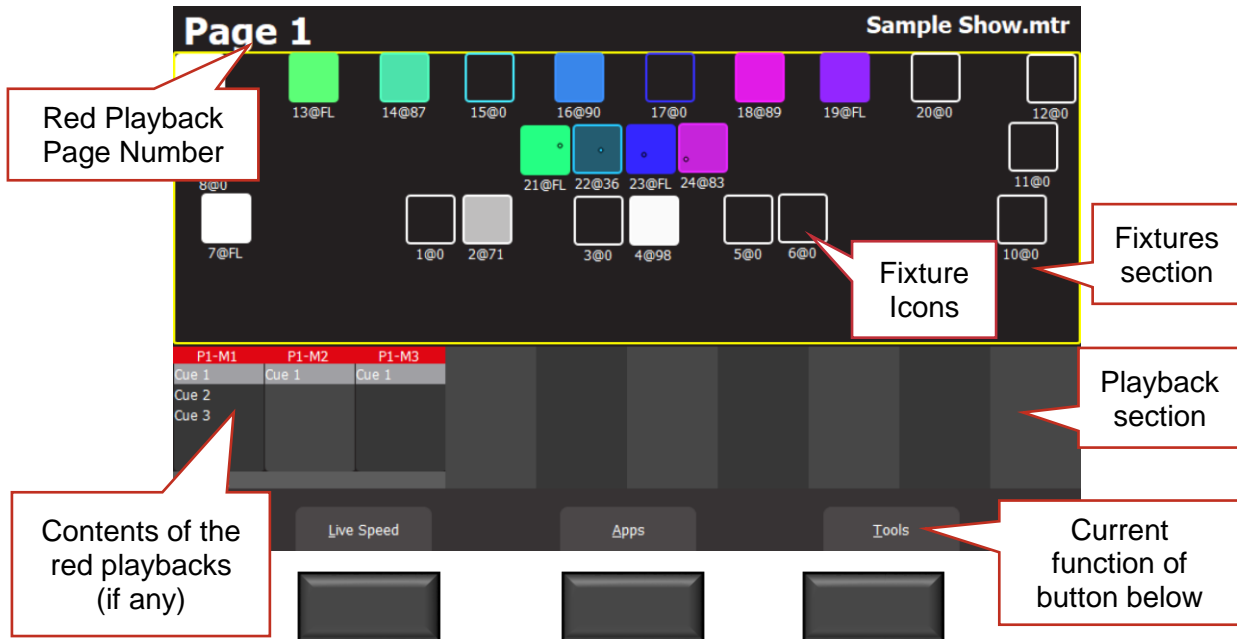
Page 1

Sample Show.mtr

Red Playback Page Number

13@FL 14@87 15@0 16@90 17@0 18@89 19@FL 20@0 12@0

21@FL 22@36 23@FL 24@83

8@0

11@0

7@FL 1@0 2@71 3@0 4@98 5@0 6@0 10@0

Fixture Icons

Fixtures section

| P1-M1 | P1-M2 | P1-M3 |
|---|---|---|
| Cue 1 | Cue 1 | Cue 1 |
| Cue 2 | | |
| Cue 3 | | |

Playback section

Contents of the red playbacks (if any)

Live Speed

Apps

Tools

Current function of button below